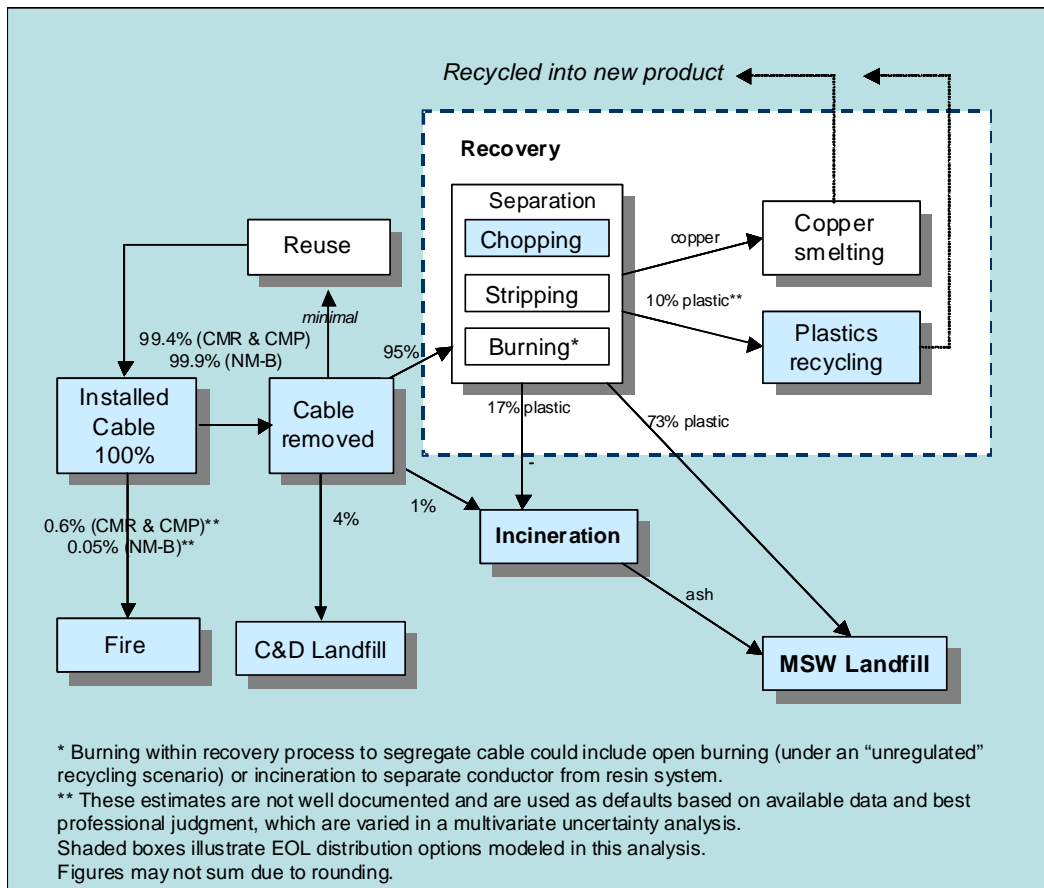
Recycled into new product

Recovery

Separation

Chopping

Stripping

Burning*

copper

10% plastic**

Copper smelting

Plastics recycling

Reuse

minimal

99.4% (CMR & CMP)
99.9% (NM-B)

95%

Installed Cable 100%

Cable removed

17% plastic

73% plastic

0.6% (CMR & CMP)**
0.05% (NM-B)**

4%

1%

Incineration

ash

Fire

C&D Landfill

MSW Landfill

* Burning within recovery process to segregate cable could include open burning (under an "unregulated" recycling scenario) or incineration to separate conductor from resin system.
** These estimates are not well documented and are used as defaults based on available data and best professional judgment, which are varied in a multivariate uncertainty analysis.
Shaded boxes illustrate EOL distribution options modeled in this analysis.
Figures may not sum due to rounding.